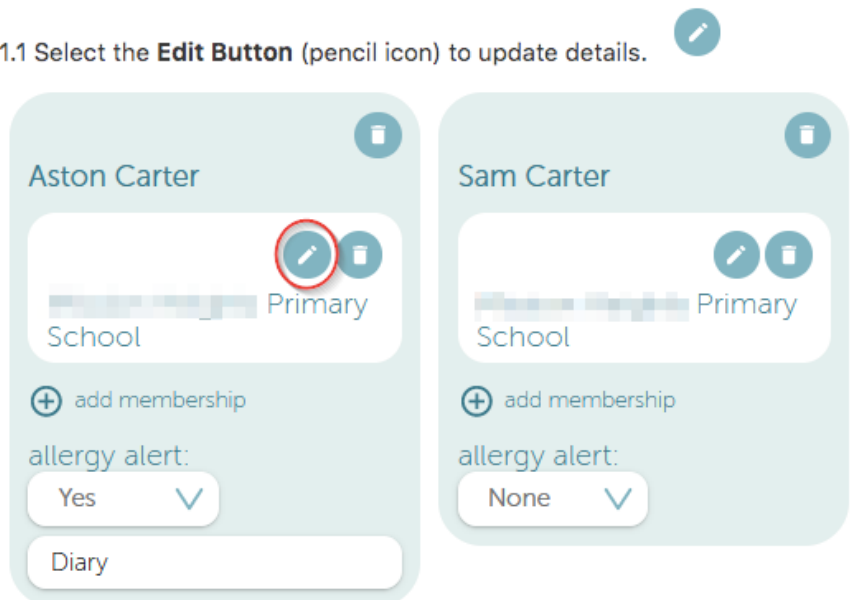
1.1 Select the **Edit Button** (pencil icon) to update details.

Aston Carter

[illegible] Primary School

add membership

allergy alert:

Yes

Diary

Sam Carter

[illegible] Primary School

add membership

allergy alert:

None